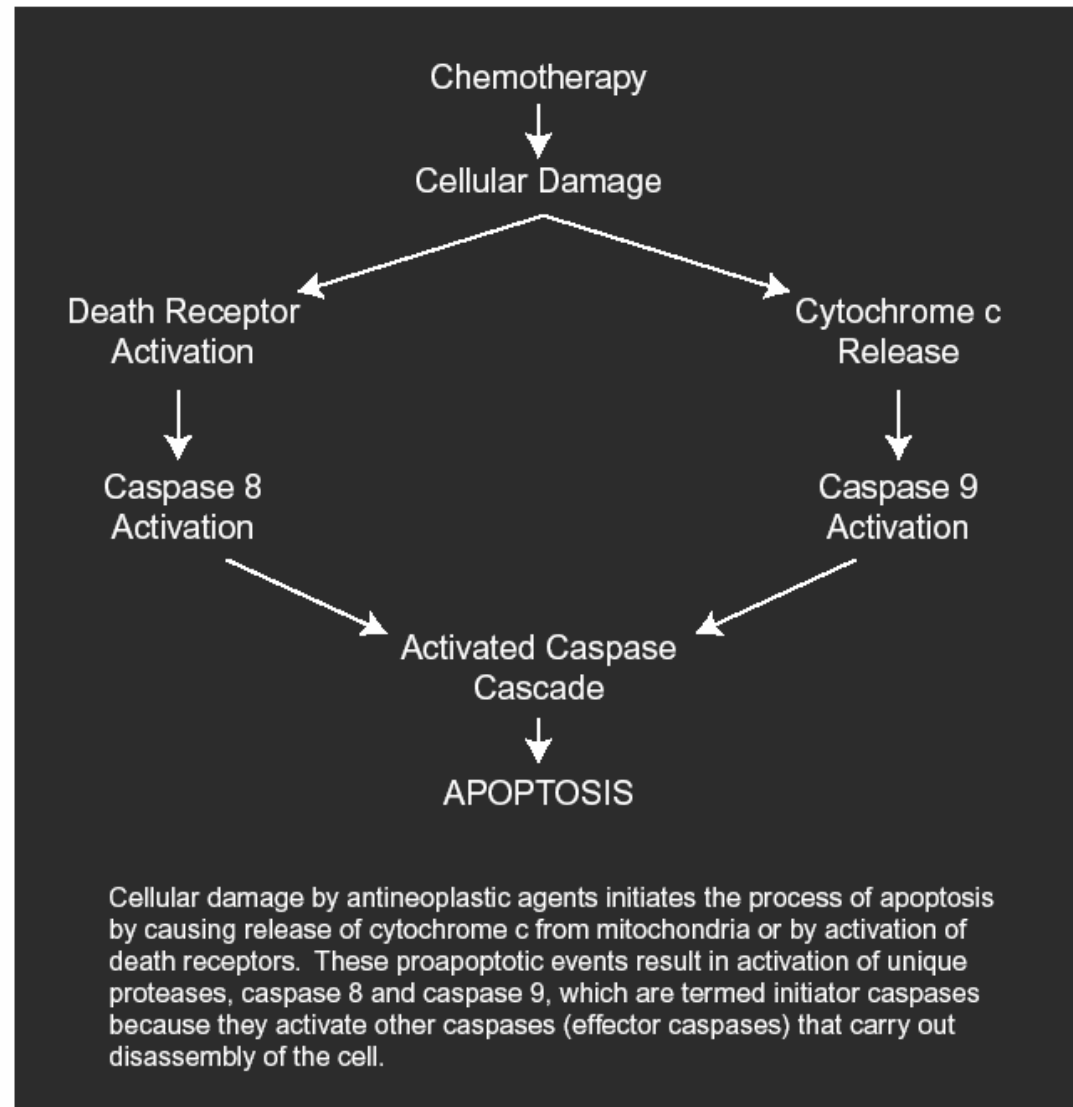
Chemotherapy

Cellular Damage

Death Receptor Activation

Cytochrome c Release

Caspase 8 Activation

Caspase 9 Activation

Activated Caspase Cascade

APOPTOSIS

Cellular damage by antineoplastic agents initiates the process of apoptosis by causing release of cytochrome c from mitochondria or by activation of death receptors. These proapoptotic events result in activation of unique proteases, caspase 8 and caspase 9, which are termed initiator caspases because they activate other caspases (effector caspases) that carry out disassembly of the cell.